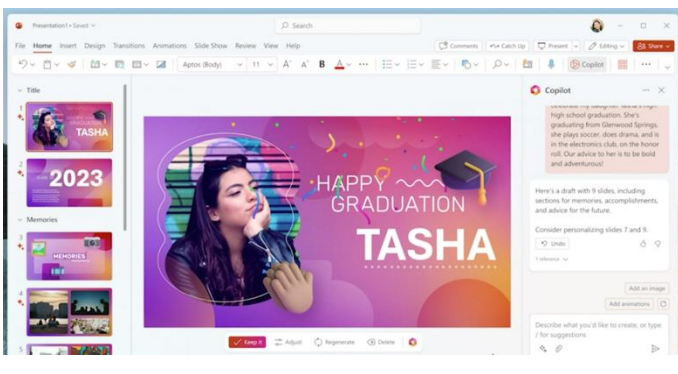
Presentation1 • Saved

Search

File Home Insert Design Transitions Animations Slide Show Review View Help

Comments Catch Up Present Editing Share

Aptos (Body) 11

Copilot

Title

1

TASHA

2

2023

Memories

3

MEMORIES

4

5

HAPPY GRADUATION

TASHA

Keep it Adjust Regenerate Delete

Copilot

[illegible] my daughter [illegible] high school graduation. She's graduating from Glenwood Springs. She plays soccer, does drama, and in the electronics club, on the honor roll. Our advice to her is to be bold and adventurous!

Here's a draft with 9 slides, including sections for memories, accomplishments, and advice for the future.

Consider personalizing slides 7 and 9.

Undo

1 reference

Add an image

Add animations

Describe what you'd like to create, or type / for suggestions